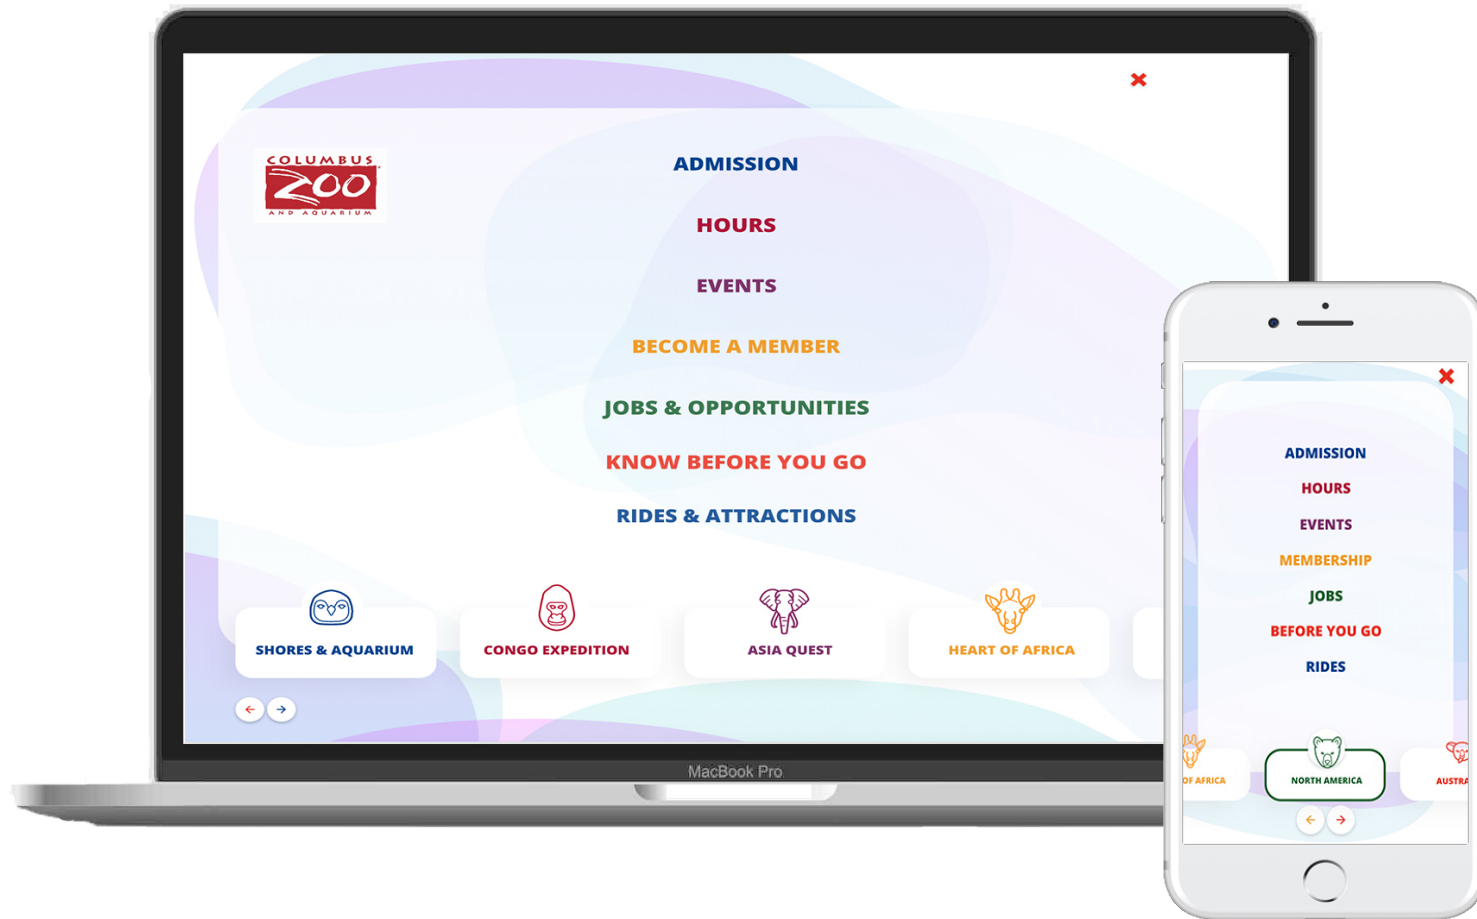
COLUMBUS ZOO AND AQUARIUM

ADMISSION

HOURS

EVENTS

BECOME A MEMBER

JOBS & OPPORTUNITIES

KNOW BEFORE YOU GO

RIDES & ATTRACTIONS

SHORES & AQUARIUM

CONGO EXPEDITION

ASIA QUEST

HEART OF AFRICA

MacBook Pro

ADMISSION

HOURS

EVENTS

MEMBERSHIP

JOBS

BEFORE YOU GO

RIDES

OF AFRICA

NORTH AMERICA

AUSTRA